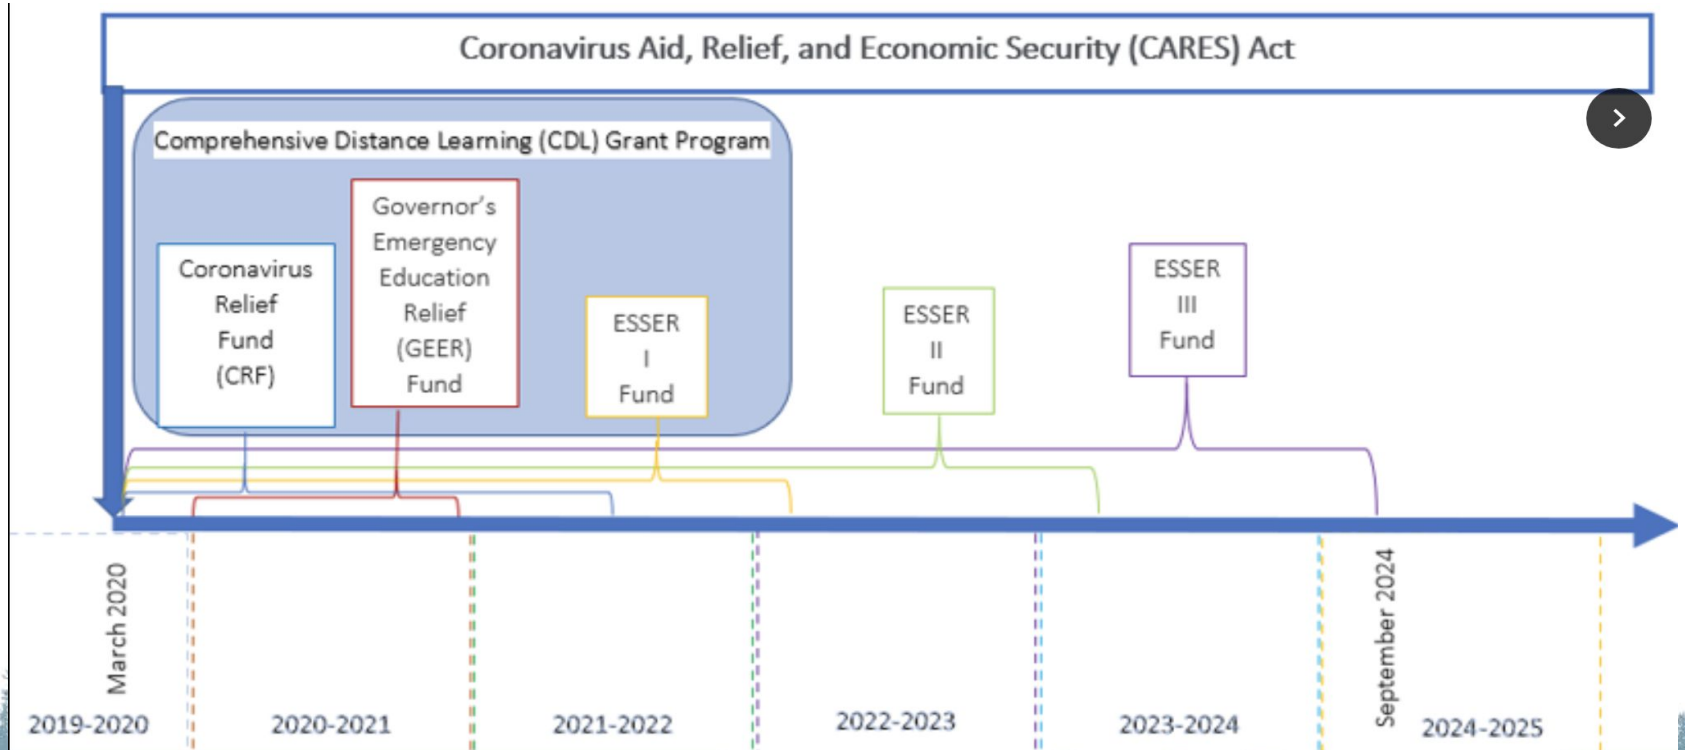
Coronavirus Aid, Relief, and Economic Security (CARES) Act

Comprehensive Distance Learning (CDL) Grant Program

Coronavirus Relief Fund (CRF)

Governor's Emergency Education Relief (GEER) Fund

ESSER I Fund

ESSER II Fund

ESSER III Fund

March 2020

September 2024

2019-2020

2020-2021

2021-2022

2022-2023

2023-2024

2024-2025